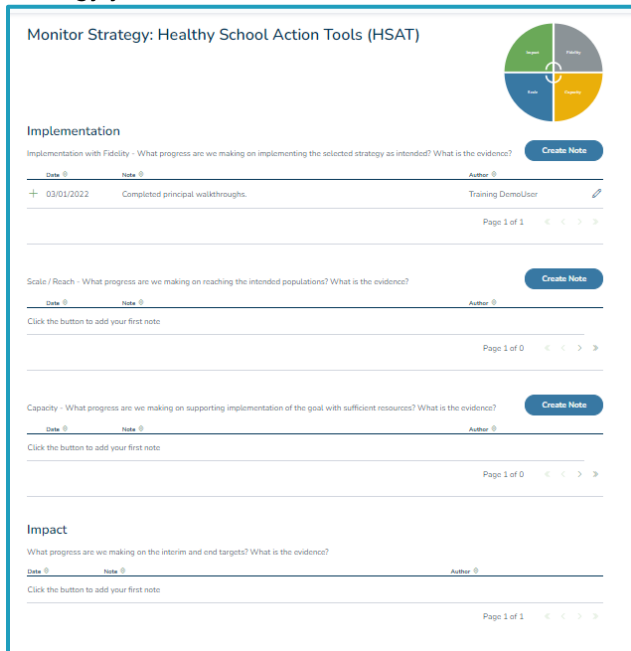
Monitor Strategy: Healthy School Action Tools (HSAT)

Impact
Fidelity
Reach
Capacity

Implementation

Implementation with Fidelity - What progress are we making on implementing the selected strategy as intended? What is the evidence?

Create Note

| Date | Note | Author |
|---|---|---|
| + 03/01/2022 | Completed principal walkthroughs. | Training DemoUser |

Page 1 of 1

Scale / Reach - What progress are we making on reaching the intended populations? What is the evidence?

Create Note

| Date | Note | Author |
|---|---|---|
| Click the button to add your first note | | |

Page 1 of 0

Capacity - What progress are we making on supporting implementation of the goal with sufficient resources? What is the evidence?

Create Note

| Date | Note | Author |
|---|---|---|
| Click the button to add your first note | | |

Page 1 of 0

Impact

What progress are we making on the interim and end targets? What is the evidence?

| Date | Note | Author |
|---|---|---|
| Click the button to add your first note | | |

Page 1 of 1